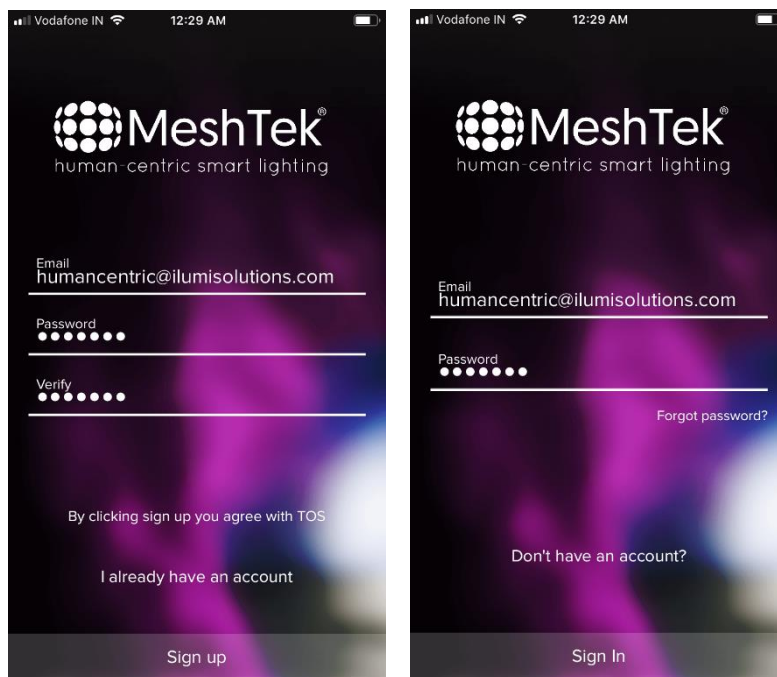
Vodafone IN 12:29 AM

MeshTek®
human-centric smart lighting

Email
humancentric@ilumisolutions.com

Password
•••••••

Verify
•••••••

By clicking sign up you agree with TOS

I already have an account

Sign up

Vodafone IN 12:29 AM

MeshTek®
human-centric smart lighting

Email
humancentric@ilumisolutions.com

Password
•••••••

Forgot password?

Don't have an account?

Sign In